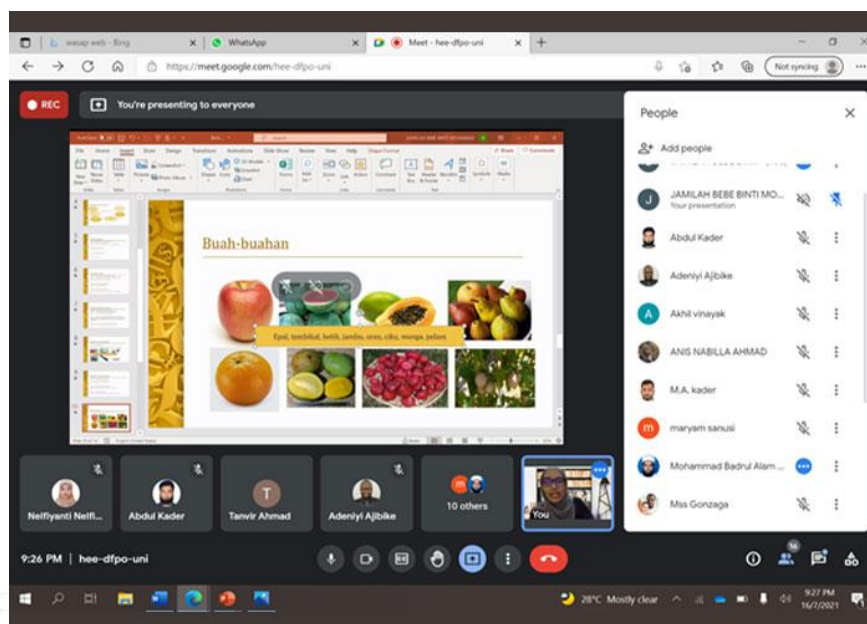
wasap web - Bing
WhatsApp
Meet - hee-dfpo-uni
https://meet.google.com/hee-dfpo-uni
Not syncing

REC
You're presenting to everyone

Buah-buahan
Epal, tembikai, betik, jambu, oren, ciku, mangga, pelam

People
Add people
JAMILAH BEBE BINTI MO...
Your presentation
Abdul Kader
Adeniyi Ajibike
Akhil vinayak
ANIS NABILLA AHMAD
M.A. kader
maryam sanusi
Mohammad Badrul Alam ...
Mss Gonzaga

Nelfiyanti Nelfi...
Abdul Kader
Tanvir Ahmad
Adeniyi Ajibike
10 others
You

9:26 PM | hee-dfpo-uni

56

28°C Mostly clear
9:27 PM
16/7/2021